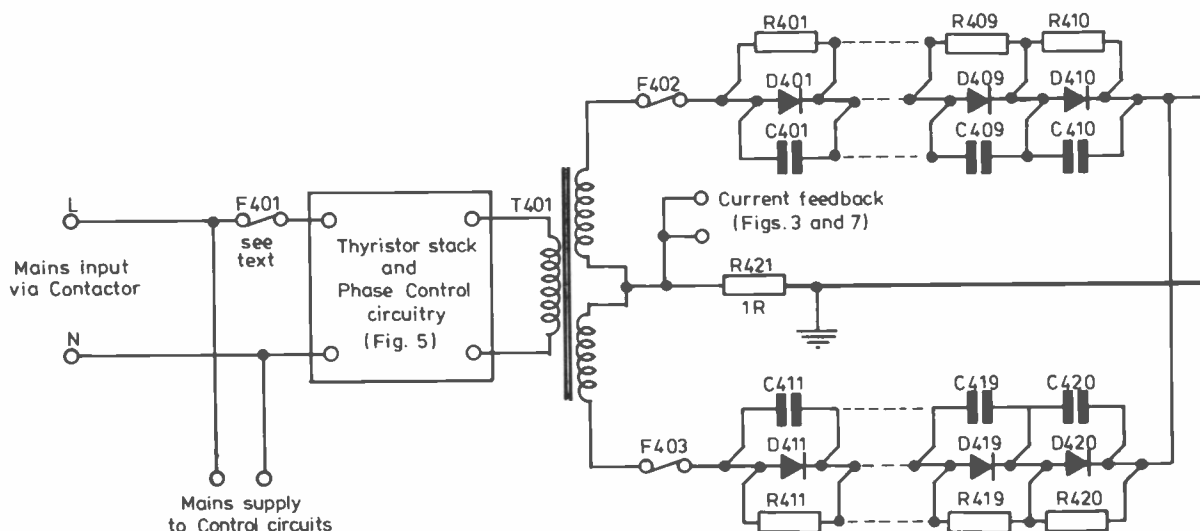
R401
R409
R410
F402
D401
D409
D410
C401
C409
C410
L
F401
T401
Current feedback (Figs. 3 and 7)
see text
Thyristor stack and Phase Control circuitry (Fig. 5)
Mains input via Contactor
R421
1R
N
C411
C419
C420
F403
D411
D419
D420
R411
R419
R420
Mains supply to Control circuits